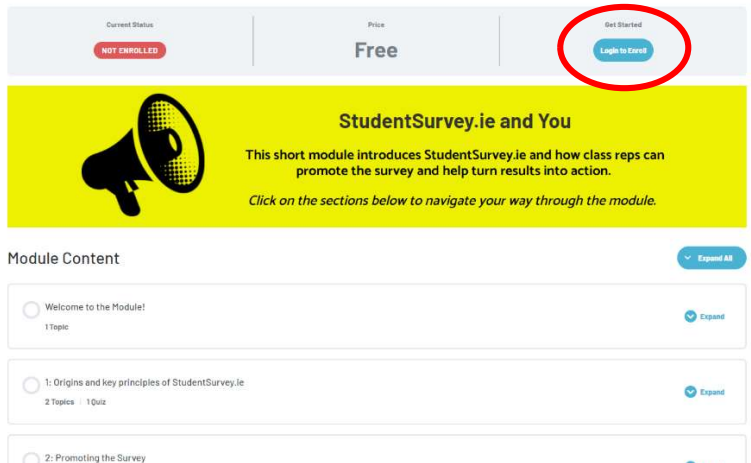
Current Status
NOT ENROLLED

Price
Free

Get Started
Login to Enroll

StudentSurvey.ie and You

This short module introduces StudentSurvey.ie and how class reps can promote the survey and help turn results into action.

*Click on the sections below to navigate your way through the module.*

Module Content

Expand All

Welcome to the Module!
1 Topic

Expand

1: Origins and key principles of StudentSurvey.ie
2 Topics | 1 Quiz

Expand

2: Promoting the Survey